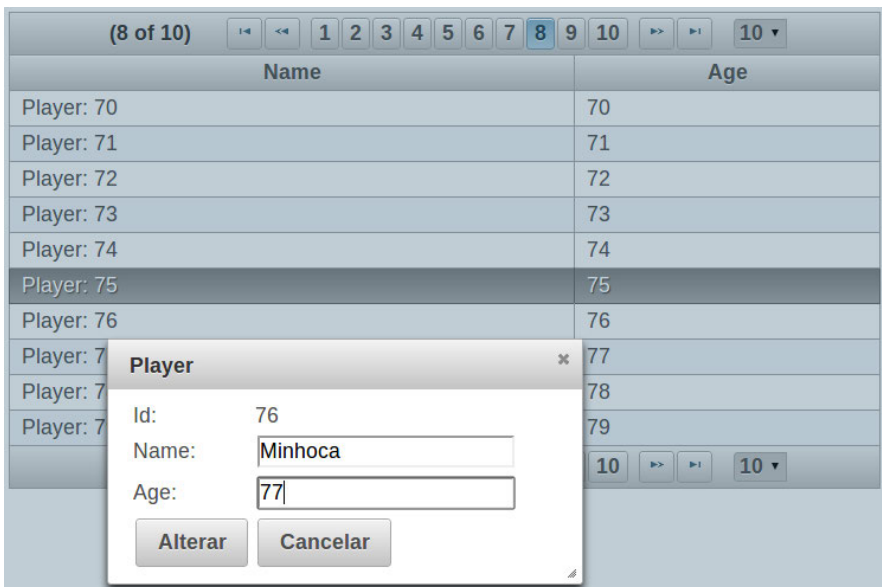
(8 of 10) 1 2 3 4 5 6 7 8 9 10 10 ▾

| Name | Age |
|---|---|
| Player: 70 | 70 |
| Player: 71 | 71 |
| Player: 72 | 72 |
| Player: 73 | 73 |
| Player: 74 | 74 |
| Player: 75 | 75 |
| Player: 76 | 76 |
| Player: 7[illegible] | 77 |
| Player: 7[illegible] | 78 |
| Player: 7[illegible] | 79 |

10 10 ▾

Player ×

Id: 76

Name: Minhoca

Age: 77

Alterar Cancelar